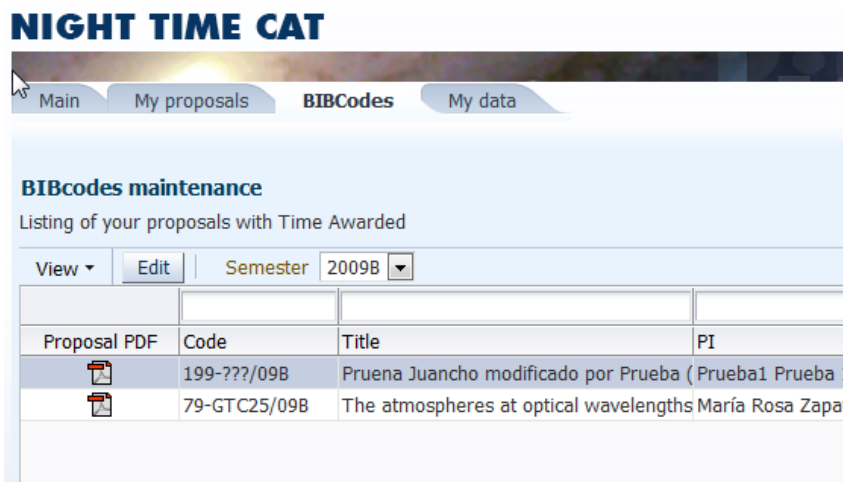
NIGHT TIME CAT

Main | My proposals | BIBCodes | My data

BIBcodes maintenance

Listing of your proposals with Time Awarded

View ▾ | Edit | Semester 2009B

| Proposal PDF | Code | Title | PI |
|---|---|---|---|
| | 199-???/09B | Pruena Juancho modificado por Prueba ( | Prueba1 Prueba |
| | 79-GTC25/09B | The atmospheres at optical wavelengths | María Rosa Zapa |